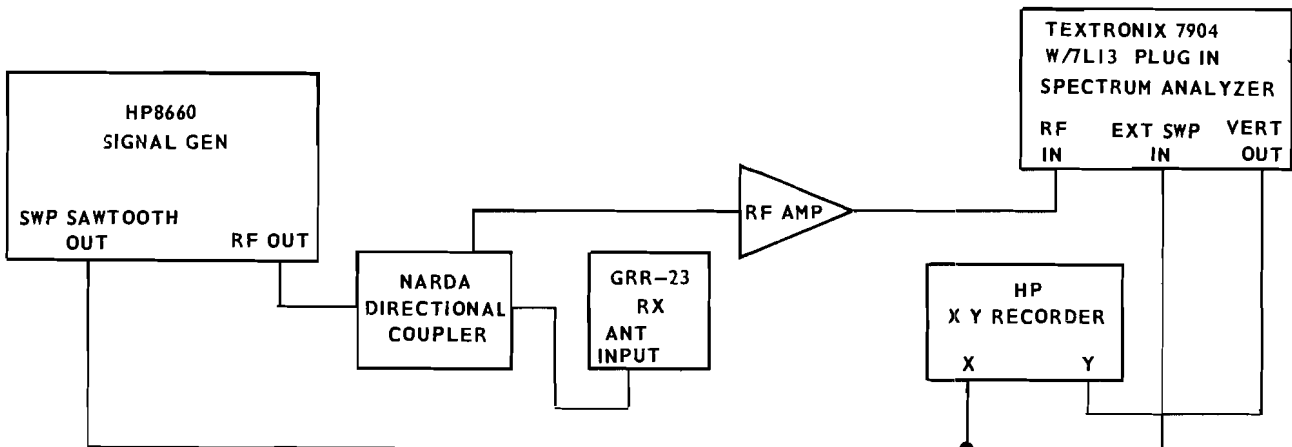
HP8660
SIGNAL GEN

SWP SAWTOOTH OUT

RF OUT

NARDA DIRECTIONAL COUPLER

GRR-23
RX
ANT INPUT

RF AMP

TEXTRONIX 7904
W/7L13 PLUG IN
SPECTRUM ANALYZER

RF IN

EXT SWP IN

VERT OUT

HP
X Y RECORDER

X

Y